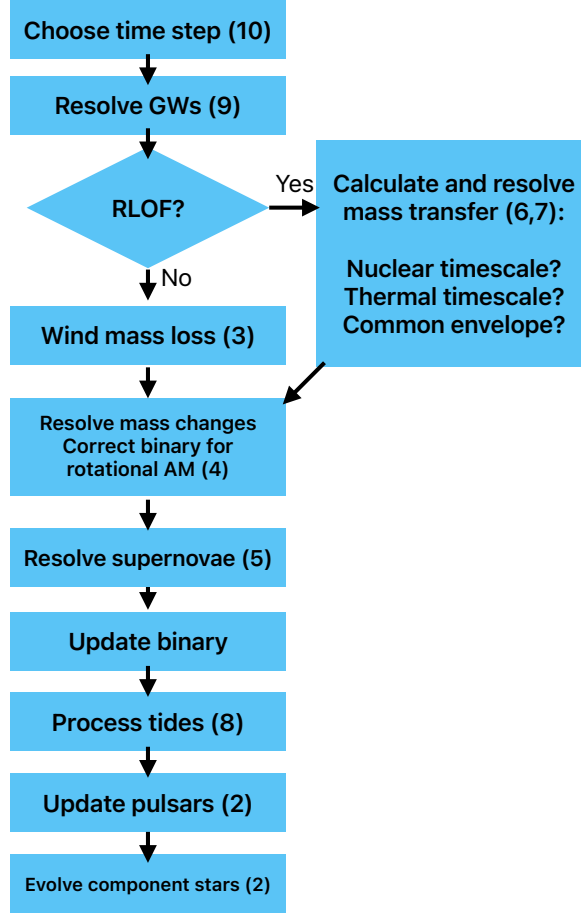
Choose time step (10)

Resolve GWs (9)

RLOF?

Yes

Calculate and resolve mass transfer (6,7):

Nuclear timescale?
Thermal timescale?
Common envelope?

No

Wind mass loss (3)

Resolve mass changes
Correct binary for rotational AM (4)

Resolve supernovae (5)

Update binary

Process tides (8)

Update pulsars (2)

Evolve component stars (2)